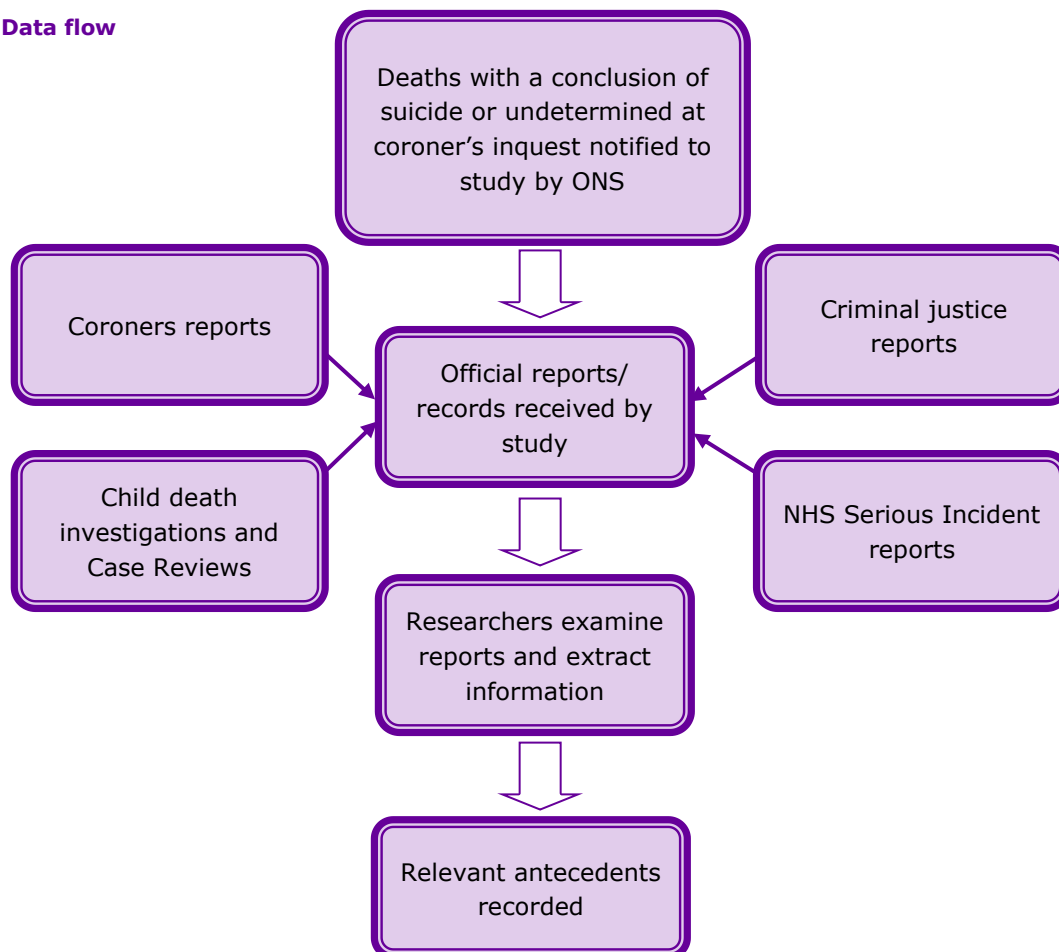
Data flow

Deaths with a conclusion of suicide or undetermined at coroner's inquest notified to study by ONS

Coroners reports

Official reports/ records received by study

Criminal justice reports

Child death investigations and Case Reviews

NHS Serious Incident reports

Researchers examine reports and extract information

Relevant antecedents recorded